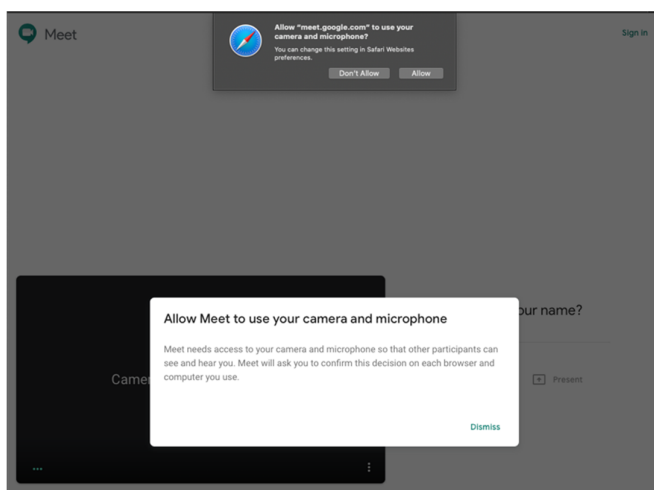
Meet

Allow "meet.google.com" to use your camera and microphone?

You can change this setting in Safari Websites preferences.

Don't Allow Allow

Sign in

Camer

ur name?

Present

Allow Meet to use your camera and microphone

Meet needs access to your camera and microphone so that other participants can see and hear you. Meet will ask you to confirm this decision on each browser and computer you use.

Dismiss